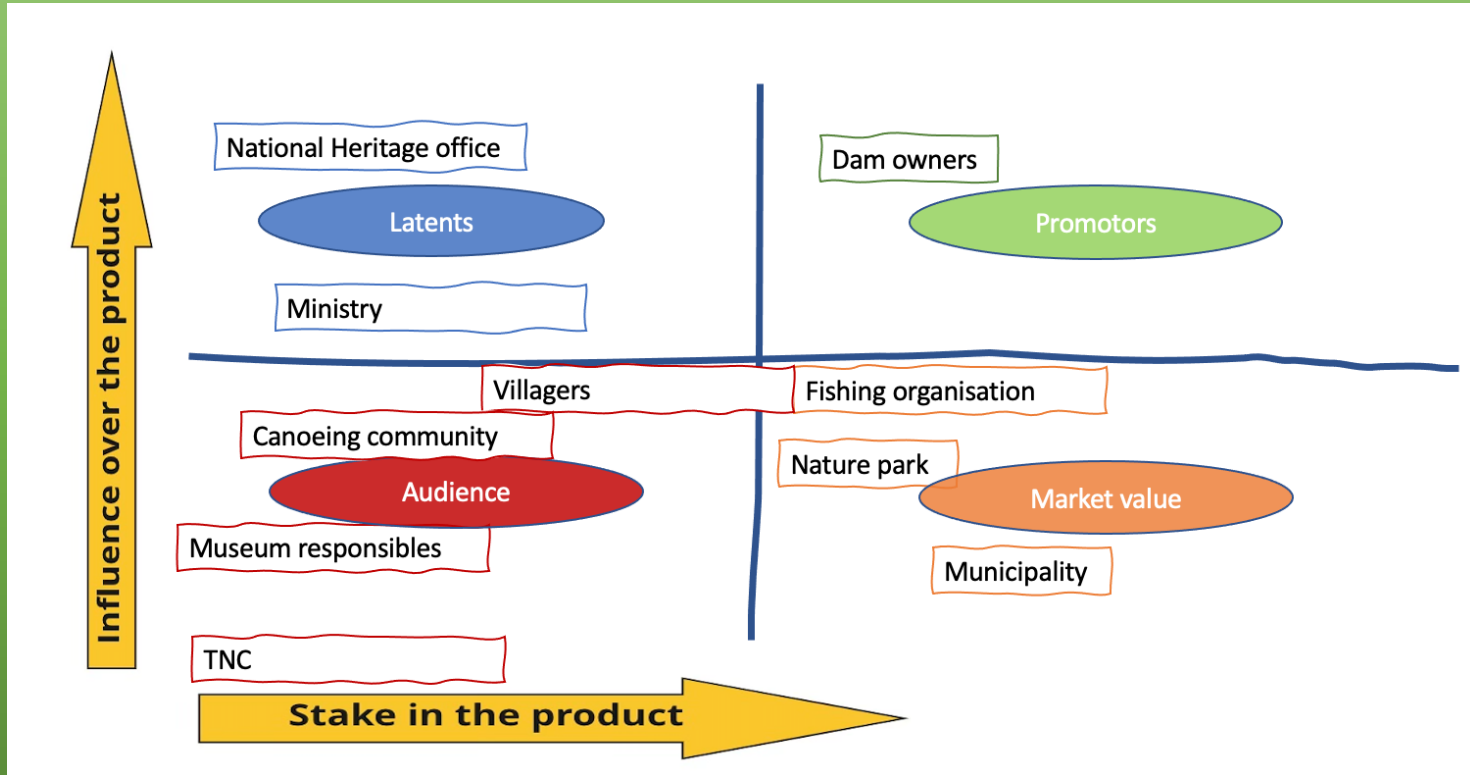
Influence over the product

National Heritage office

Latents

Ministry

Dam owners

Promotors

Villagers

Canoeing community

Audience

Museum responsibles

TNC

Fishing organisation

Nature park

Market value

Municipality

Stake in the product